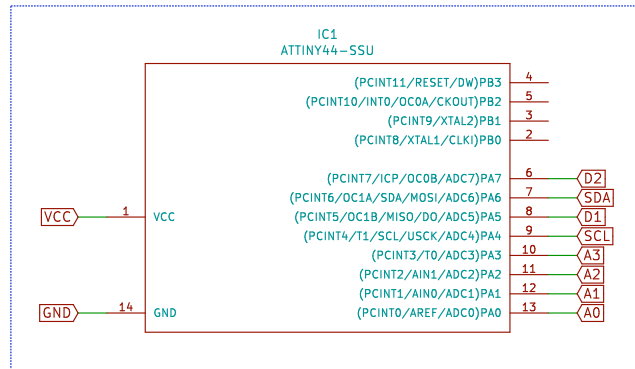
IC1
ATTINY44-SSU

(PCINT11/RESET/DW)PB3 4
(PCINT10/INT0/OC0A/CKOUT)PB2 5
(PCINT9/XTAL2)PB1 3
(PCINT8/XTAL1/CLKI)PB0 2

(PCINT7/ICP/OC0B/ADC7)PA7 6 D2
(PCINT6/OC1A/SDA/MOSI/ADC6)PA6 7 SDA
(PCINT5/OC1B/MISO/DO/ADC5)PA5 8 D1
(PCINT4/T1/SCL/USCK/ADC4)PA4 9 SCL
(PCINT3/T0/ADC3)PA3 10 A3
(PCINT2/AIN1/ADC2)PA2 11 A2
(PCINT1/AIN0/ADC1)PA1 12 A1
(PCINT0/AREF/ADC0)PA0 13 A0

VCC 1 VCC

GND 14 GND